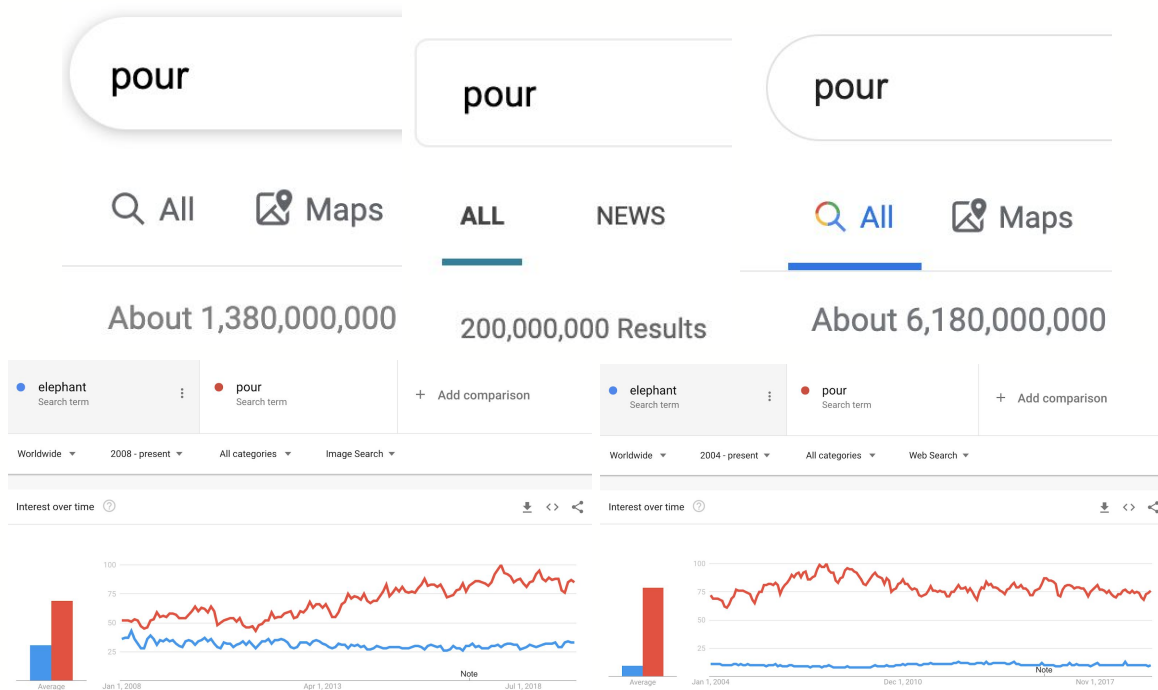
pour

All

Maps

About 1,380,000,000

pour

ALL

NEWS

200,000,000 Results

pour

All

Maps

About 6,180,000,000

elephant
Search term

pour
Search term

+ Add comparison

Worldwide

2008 - present

All categories

Image Search

Interest over time

100
75
50
25

Average

Jan 1, 2008

Apr 1, 2013

Note

Jul 1, 2018

elephant
Search term

pour
Search term

+ Add comparison

Worldwide

2004 - present

All categories

Web Search

Interest over time

100
75
50
25

Average

Jan 1, 2004

Dec 1, 2010

Note

Nov 1, 2017